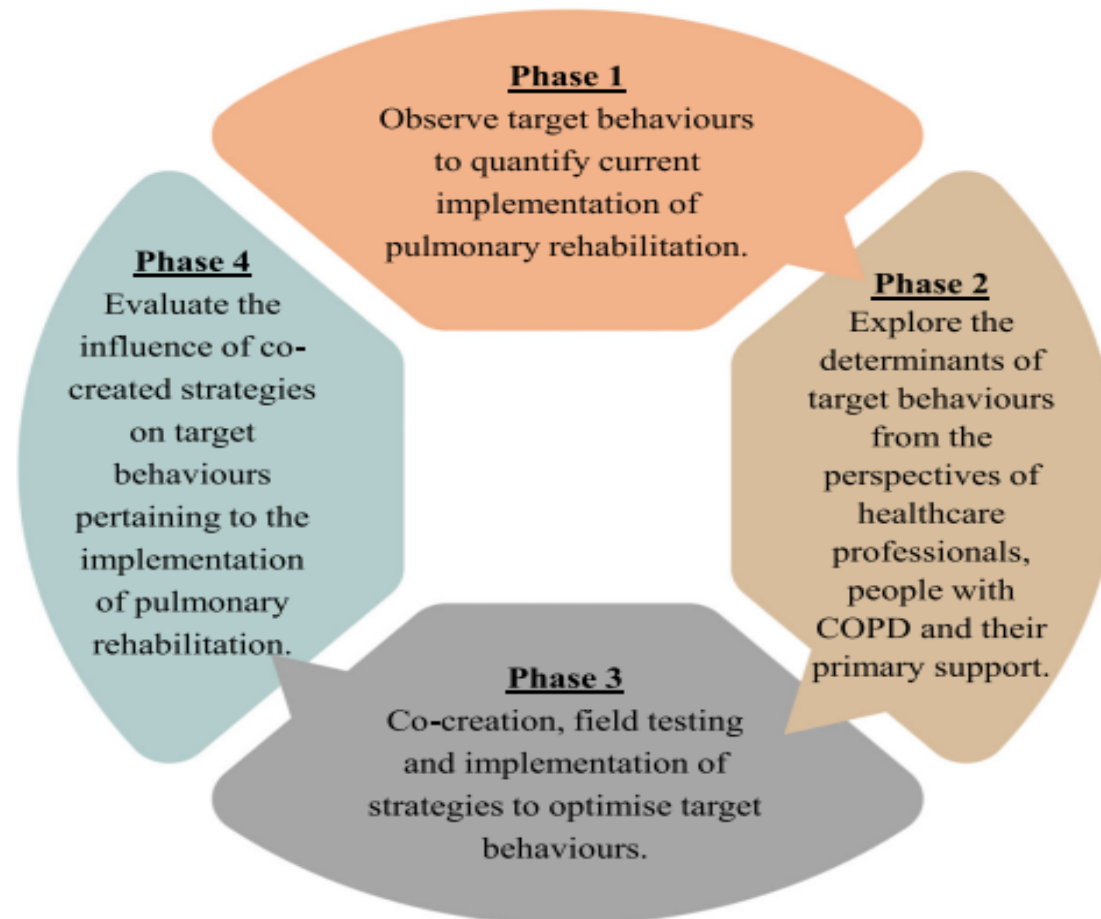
Phase 1
Observe target behaviours to quantify current implementation of pulmonary rehabilitation.

Phase 2
Explore the determinants of target behaviours from the perspectives of healthcare professionals, people with COPD and their primary support.

Phase 3
Co-creation, field testing and implementation of strategies to optimise target behaviours.

Phase 4
Evaluate the influence of co-created strategies on target behaviours pertaining to the implementation of pulmonary rehabilitation.